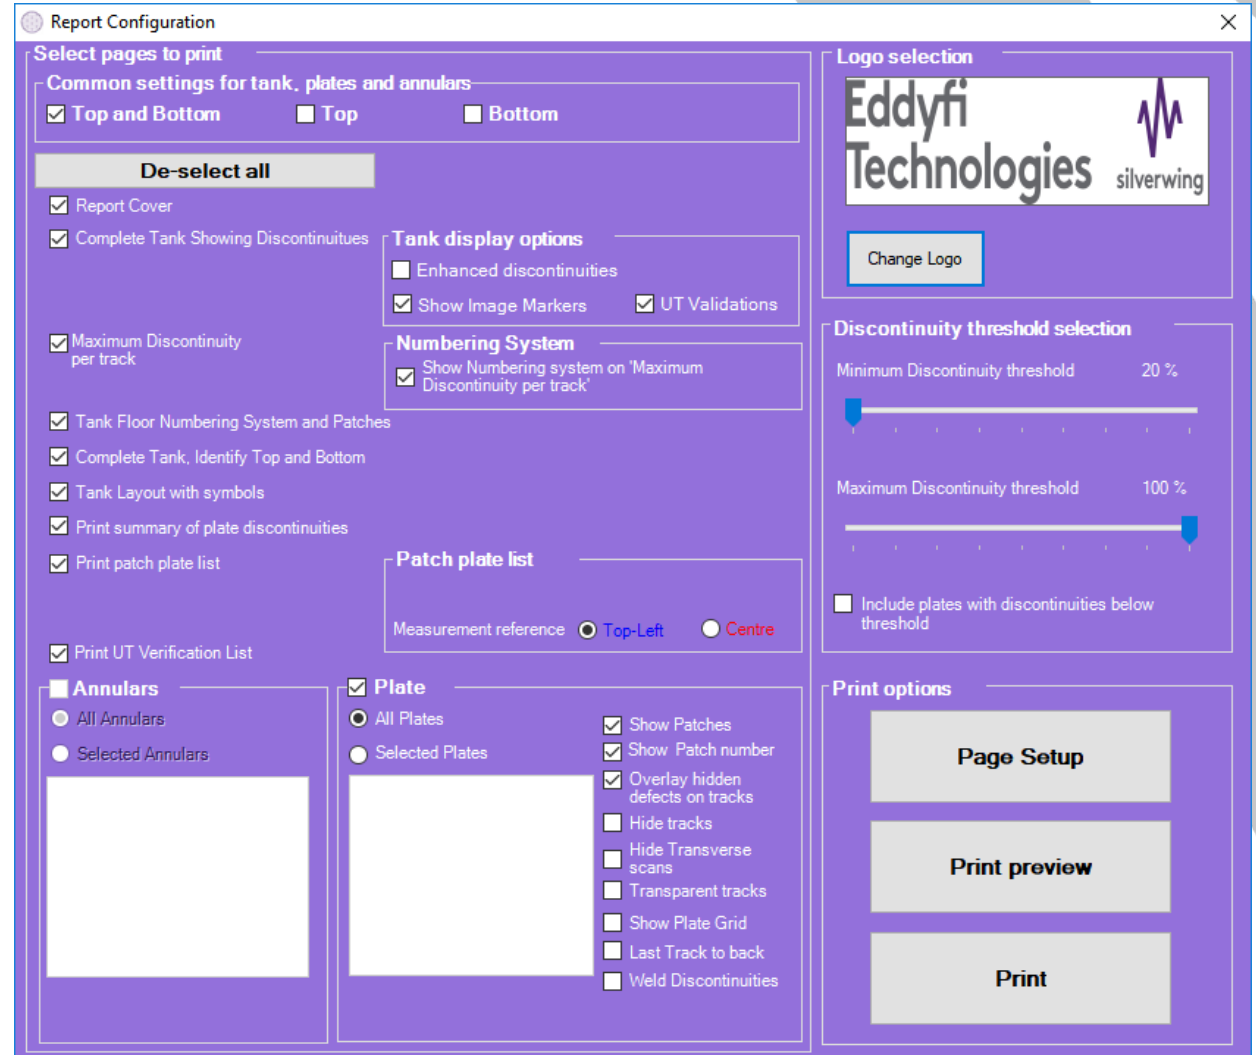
Report Configuration
×

Select pages to print
Common settings for tank, plates and annulars
Top and Bottom
Top
Bottom

De-select all
Report Cover
Complete Tank Showing Discontinuitues
Tank display options
Enhanced discontinuities
Show Image Markers
UT Validations
Maximum Discontinuity per track
Numbering System
Show Numbering system on 'Maximum Discontinuity per track'
Tank Floor Numbering System and Patches
Complete Tank, Identify Top and Bottom
Tank Layout with symbols
Print summary of plate discontinuities
Print patch plate list
Patch plate list
Measurement reference
Top-Left
Centre
Print UT Verification List

Annulars
All Annulars
Selected Annulars

Plate
All Plates
Selected Plates
Show Patches
Show Patch number
Overlay hidden defects on tracks
Hide tracks
Hide Transverse scans
Transparent tracks
Show Plate Grid
Last Track to back
Weld Discontinuities

Logo selection
Eddyfi Technologies
silverwing
Change Logo

Discontinuity threshold selection
Minimum Discontinuity threshold 20 %
Maximum Discontinuity threshold 100 %
Include plates with discontinuities below threshold

Print options
Page Setup
Print preview
Print